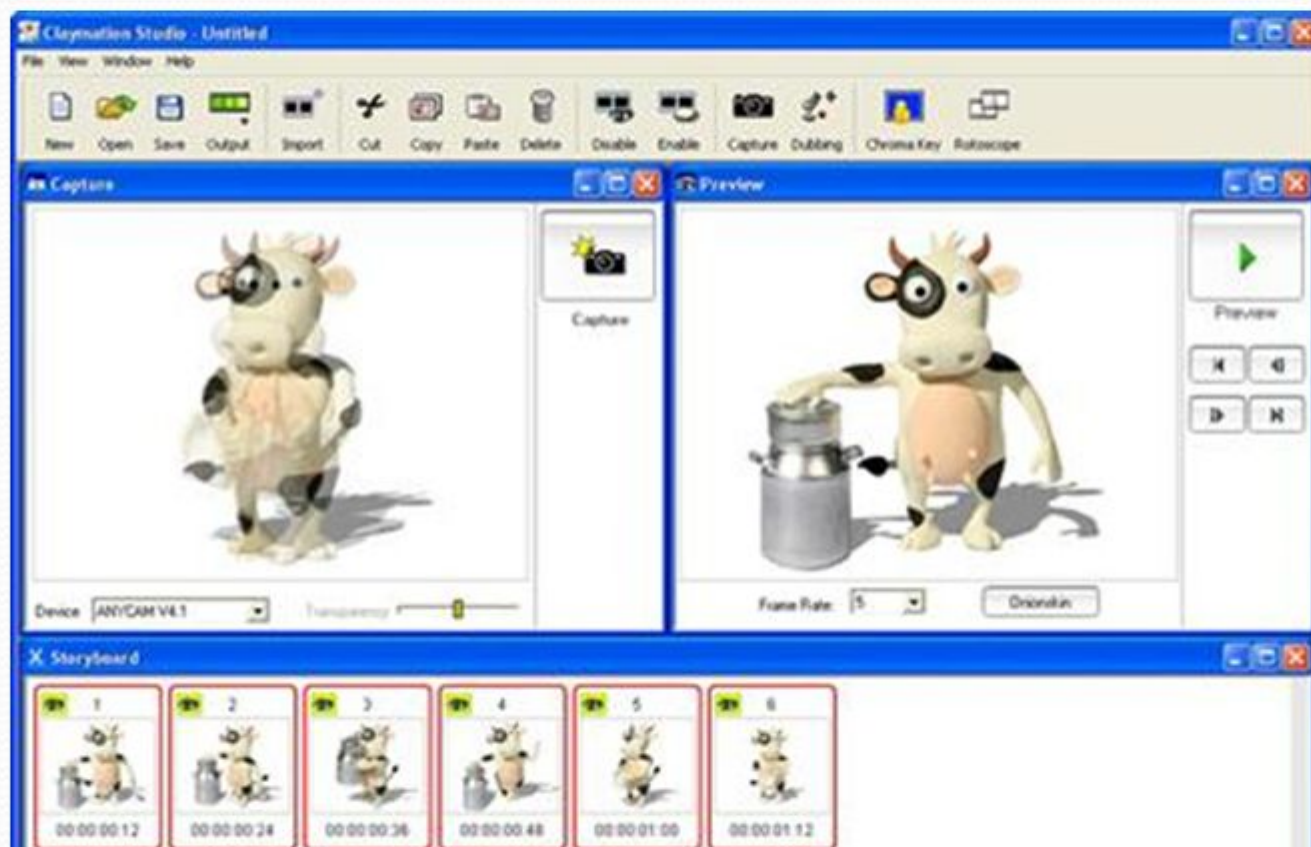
Claymation Studio - Untitled

File View Window Help

New Open Save Output Import Cut Copy Paste Delete Disable Enable Capture Dubbing Chroma Key Rotoscope

Capture

Capture

Device ANYCAM V4.1 Transparency

Preview

Preview

Frame Rate 5 Onionskin

Storyboard

1 2 3 4 5 6

00:00:00:12 00:00:00:24 00:00:00:36 00:00:00:48 00:00:01:00 00:00:01:12